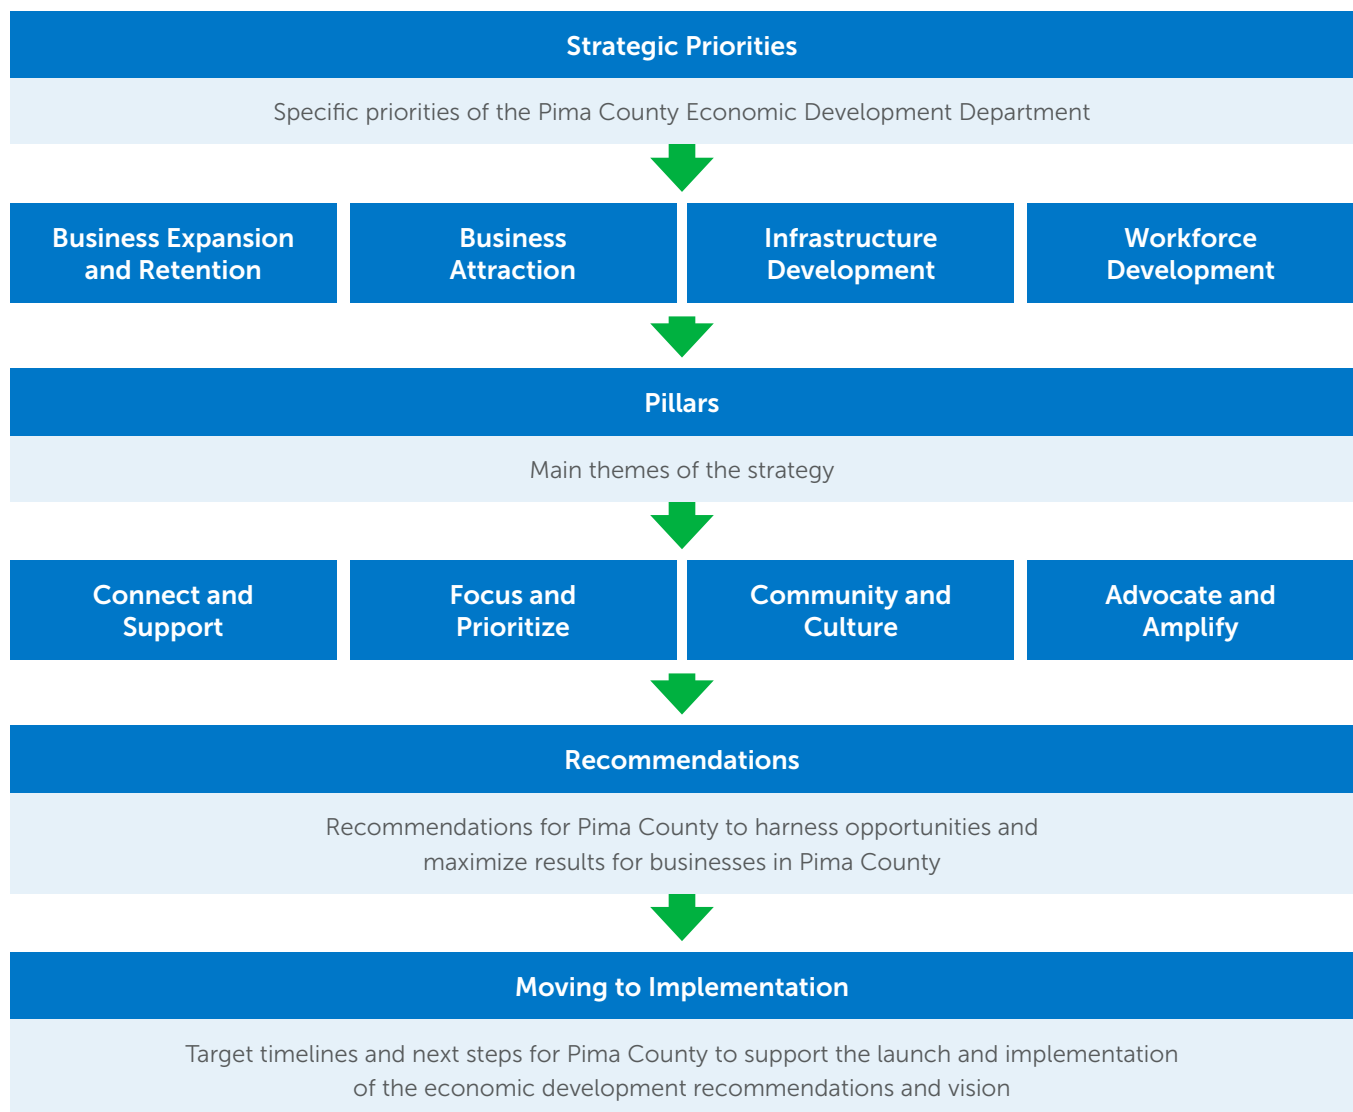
Strategic Priorities

Specific priorities of the Pima County Economic Development Department

Business Expansion and Retention

Business Attraction

Infrastructure Development

Workforce Development

Pillars

Main themes of the strategy

Connect and Support

Focus and Prioritize

Community and Culture

Advocate and Amplify

Recommendations

Recommendations for Pima County to harness opportunities and maximize results for businesses in Pima County

Moving to Implementation

Target timelines and next steps for Pima County to support the launch and implementation of the economic development recommendations and vision